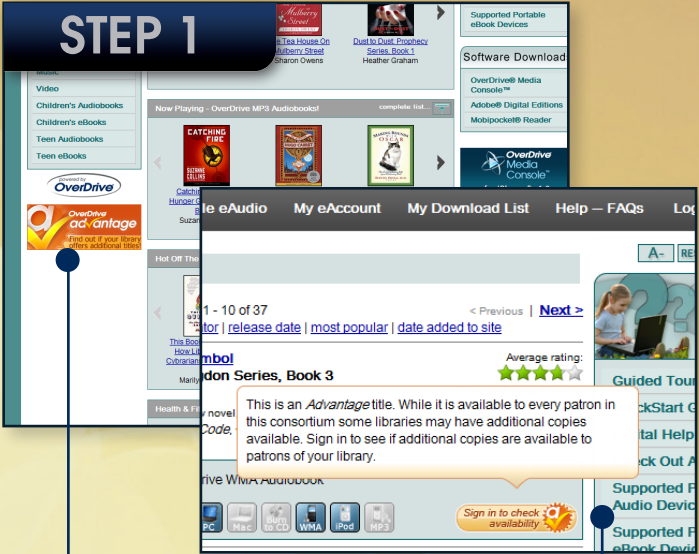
STEP 1

Music
Video
Children's Audiobooks
Children's eBooks
Teen Audiobooks
Teen eBooks

powered by OverDrive

OverDrive advantage
Find out if your library offers additional titles!

Mulberry Street
The Tea House On Mulberry Street
Sharon Owens

Dust to Dust: Prophecy Series, Book 1
Heather Graham

Now Playing - OverDrive MP3 Audiobooks!
complete list...

CATCHING FIRE
SUZANNE COLLINS
Catchin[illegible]
Hunger G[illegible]
Suzan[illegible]

Hot Off The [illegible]
This Boo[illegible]
How Li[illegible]
Cybrarian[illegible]
Marily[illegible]

Health & F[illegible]

Supported Portable eBook Devices

Software Download

OverDrive® Media Console™
Adobe® Digital Editions
Mobipocket® Reader

OverDrive Media Console

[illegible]e eAudio
My eAccount
My Download List
Help — FAQs
Lo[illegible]

A-
RE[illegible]

1 - 10 of 37
< Previous | Next >
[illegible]tor | release date | most popular | date added to site

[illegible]mbol
Average rating:
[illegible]don Series, Book 3

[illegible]y novel
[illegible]Code,

This is an Advantage title. While it is available to every patron in this consortium some libraries may have additional copies available. Sign in to see if additional copies are available to patrons of your library.

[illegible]rive WMA Audiobook

PC
Mac
Burn to CD
WMA
iPod
MP3

Sign in to check availability

Guided Tour
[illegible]ckStart G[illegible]
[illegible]ital Help
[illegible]ck Out A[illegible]
Supported F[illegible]
Audio Devic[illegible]
Supported F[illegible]
eBook Devi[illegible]